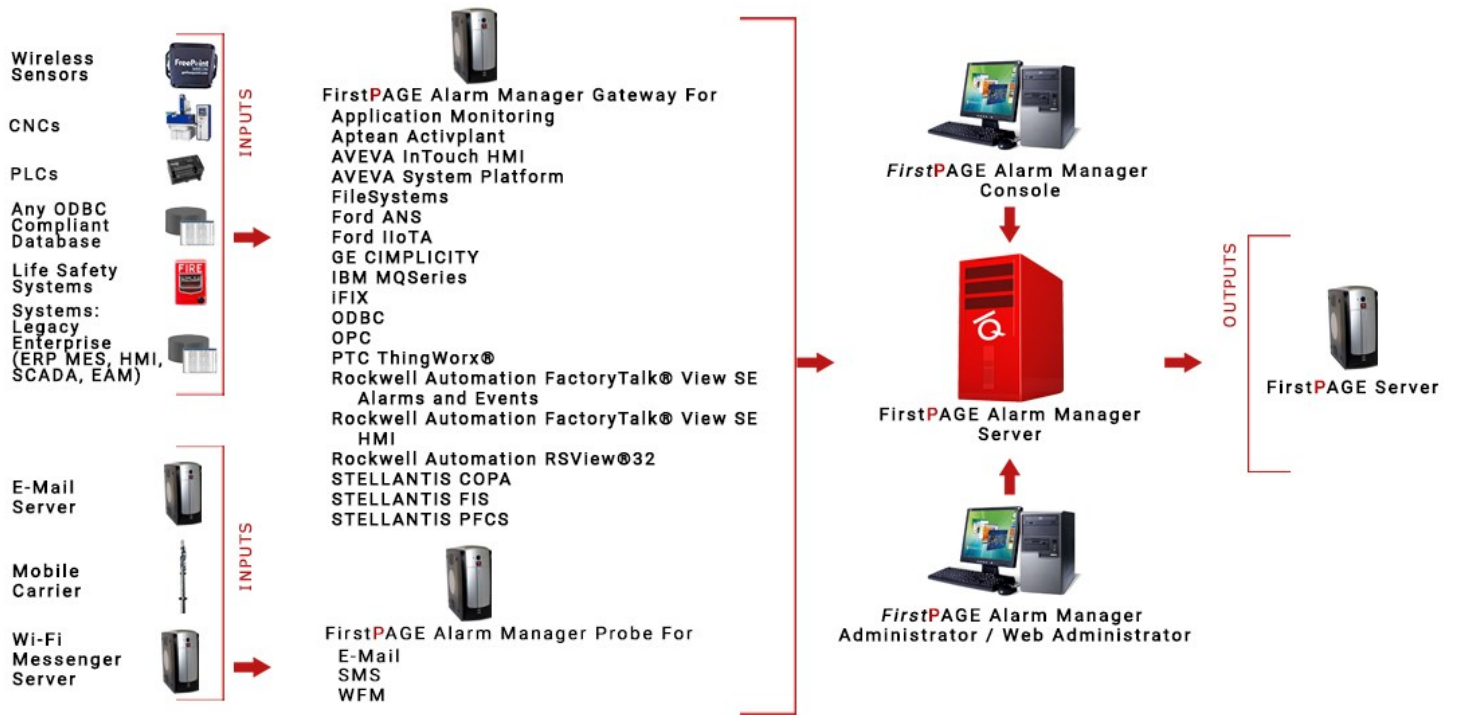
Wireless Sensors

CNCs

PLCs

Any ODBC Compliant Database

Life Safety Systems

Systems: Legacy Enterprise (ERP MES, HMI, SCADA, EAM)

INPUTS

E-Mail Server

Mobile Carrier

Wi-Fi Messenger Server

INPUTS

FirstPAGE Alarm Manager Gateway For
Application Monitoring
Aptean Activplant
AVEVA InTouch HMI
AVEVA System Platform
FileSystems
Ford ANS
Ford IIoTA
GE CIMPLICITY
IBM MQSeries
iFIX
ODBC
OPC
PTC ThingWorx®
Rockwell Automation FactoryTalk® View SE Alarms and Events
Rockwell Automation FactoryTalk® View SE HMI
Rockwell Automation RSView®32
STELLANTIS COPA
STELLANTIS FIS
STELLANTIS PFCS

FirstPAGE Alarm Manager Probe For
E-Mail
SMS
WFM

FirstPAGE Alarm Manager Console

FirstPAGE Alarm Manager Server

FirstPAGE Alarm Manager Administrator / Web Administrator

OUTPUTS

FirstPAGE Server